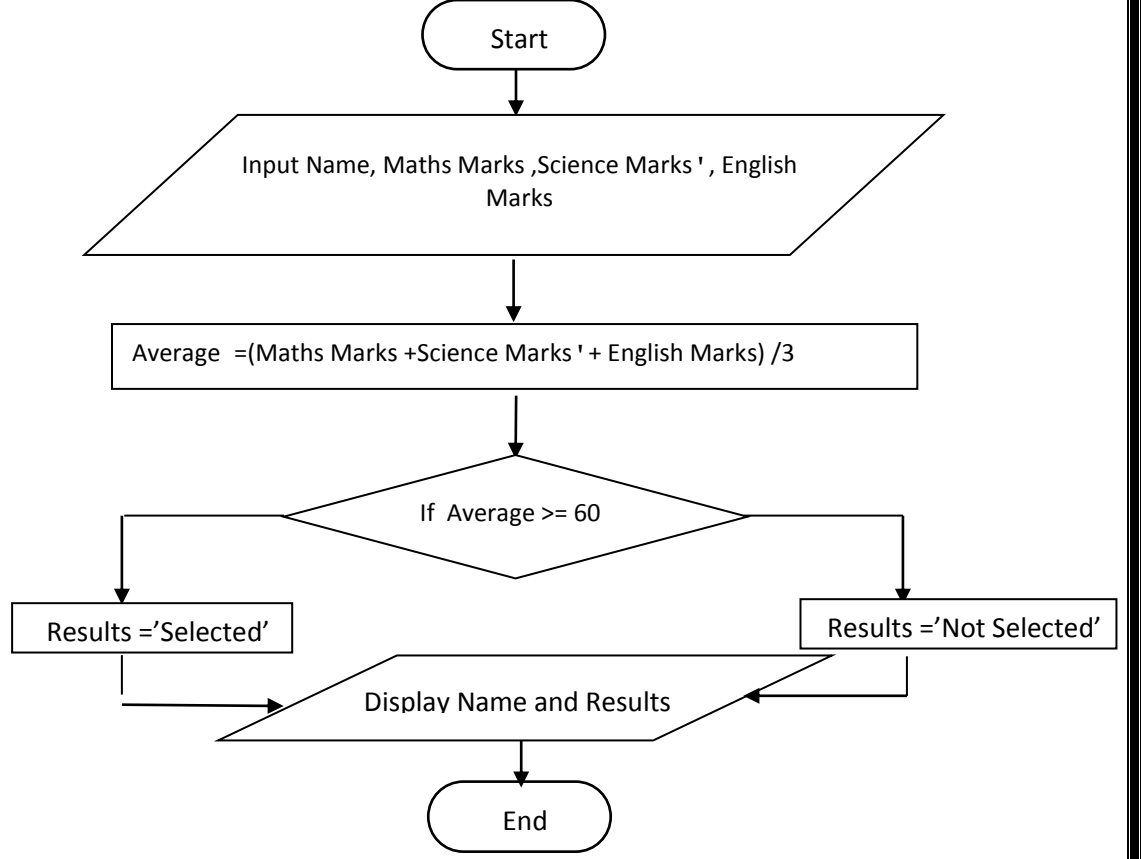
Start

Input Name, Maths Marks ,Science Marks' , English Marks

Average =(Maths Marks +Science Marks'+ English Marks) /3

If Average >= 60

Results ='Selected'

Results ='Not Selected'

Display Name and Results

End